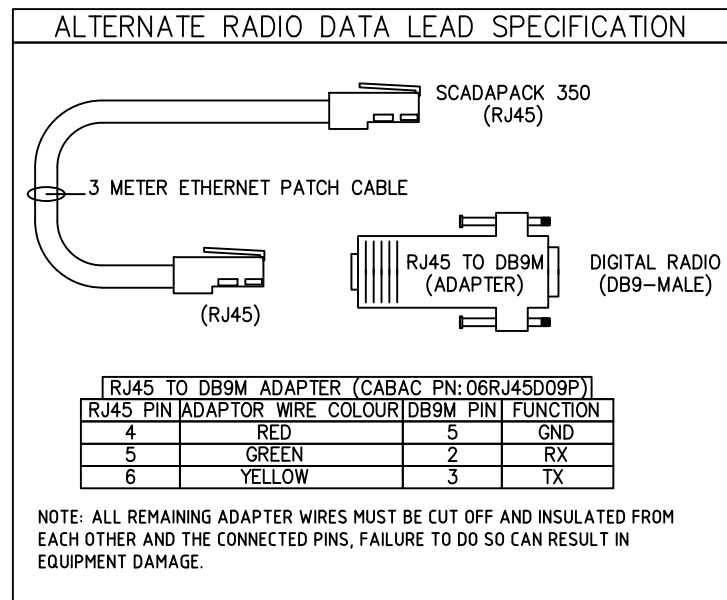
ALTERNATE RADIO DATA LEAD SPECIFICATION

SCADAPACK 350
(RJ45)

3 METER ETHERNET PATCH CABLE

RJ45 TO DB9M
(ADAPTER)

DIGITAL RADIO
(DB9-MALE)

(RJ45)

RJ45 TO DB9M ADAPTER (CABAC PN: 06RJ45D09P)

| RJ45 PIN | ADAPTOR WIRE COLOUR | DB9M PIN | FUNCTION |
|---|---|---|---|
| 4 | RED | 5 | GND |
| 5 | GREEN | 2 | RX |
| 6 | YELLOW | 3 | TX |

NOTE: ALL REMAINING ADAPTER WIRES MUST BE CUT OFF AND INSULATED FROM EACH OTHER AND THE CONNECTED PINS, FAILURE TO DO SO CAN RESULT IN EQUIPMENT DAMAGE.